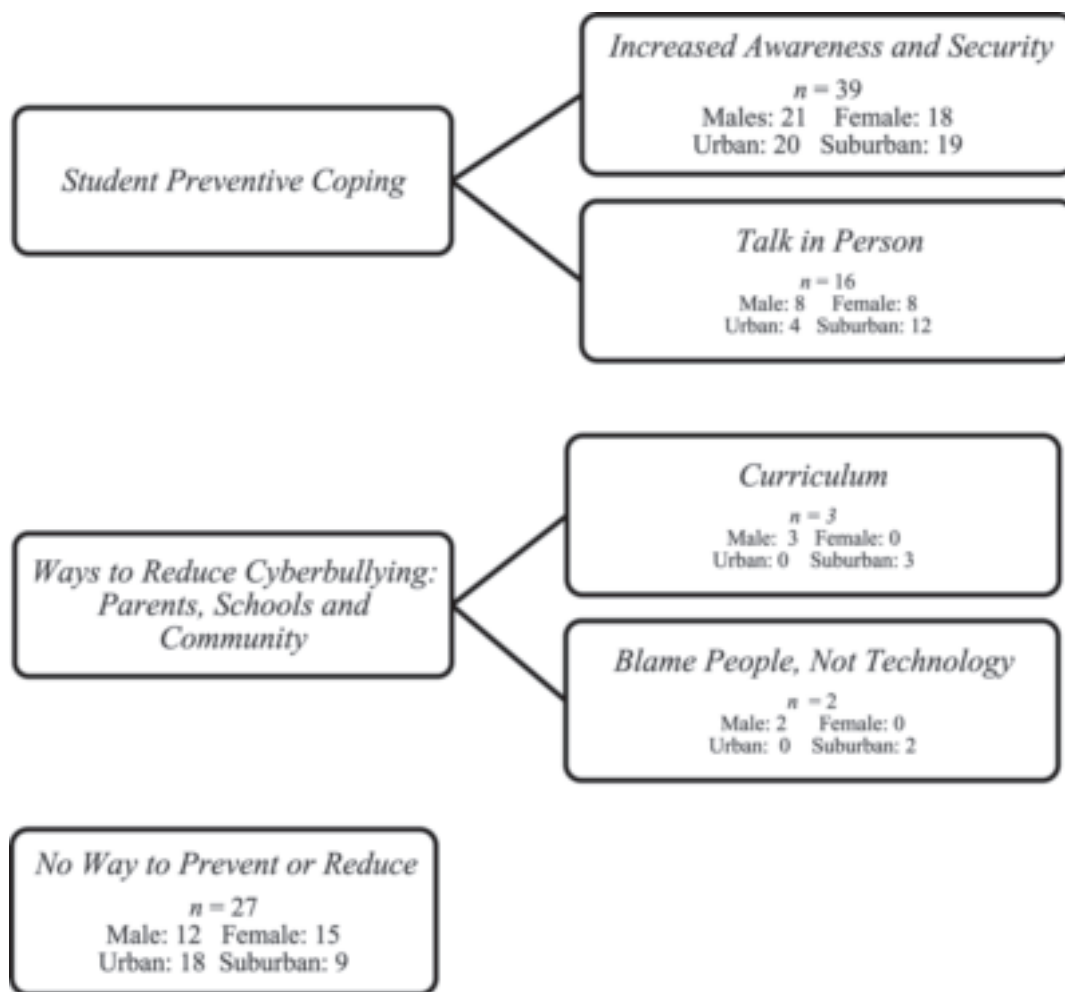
Student Preventive Coping

Increased Awareness and Security
$n = 39$
Males: 21 Female: 18
Urban: 20 Suburban: 19

Talk in Person
$n = 16$
Male: 8 Female: 8
Urban: 4 Suburban: 12

Ways to Reduce Cyberbullying: Parents, Schools and Community

Curriculum
$n = 3$
Male: 3 Female: 0
Urban: 0 Suburban: 3

Blame People, Not Technology
$n = 2$
Male: 2 Female: 0
Urban: 0 Suburban: 2

No Way to Prevent or Reduce
$n = 27$
Male: 12 Female: 15
Urban: 18 Suburban: 9